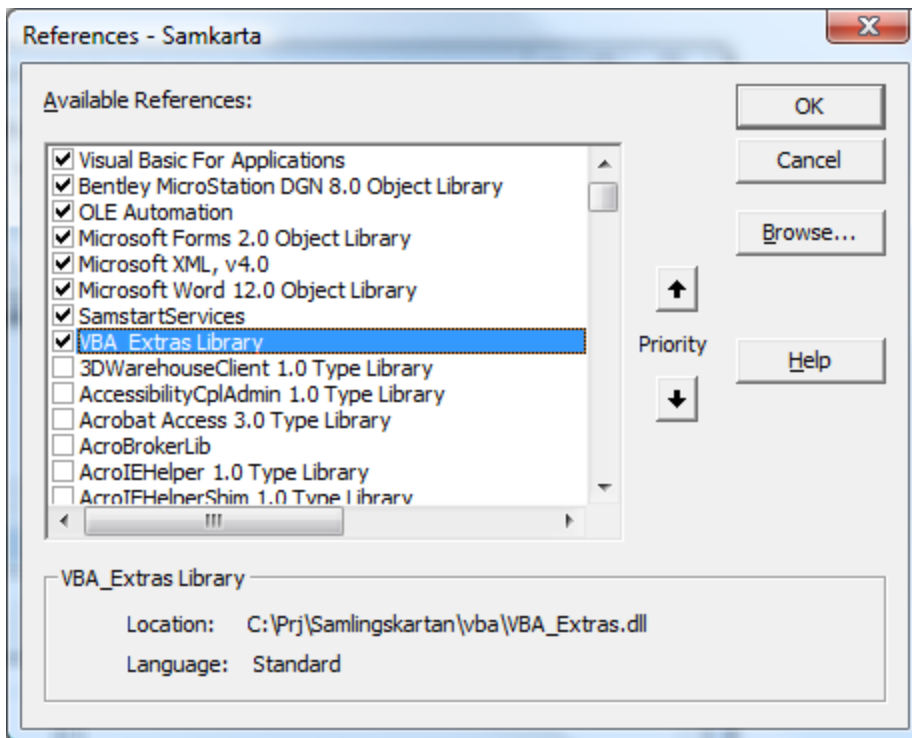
References - Samkarta

Available References:

☑ Visual Basic For Applications
☑ Bentley MicroStation DGN 8.0 Object Library
☑ OLE Automation
☑ Microsoft Forms 2.0 Object Library
☑ Microsoft XML, v4.0
☑ Microsoft Word 12.0 Object Library
☑ SamstartServices
☑ VBA_Extras Library
☐ 3DWarehouseClient 1.0 Type Library
☐ AccessibilityCplAdmin 1.0 Type Library
☐ Acrobat Access 3.0 Type Library
☐ AcroBrokerLib
☐ AcroIEHelper 1.0 Type Library
☐ AcroIEHelperShim 1.0 Type Library

OK

Cancel

Browse...

Priority

Help

VBA_Extras Library

Location: C:\Prj\Samlingskartan\vba\VBA_Extras.dll

Language: Standard